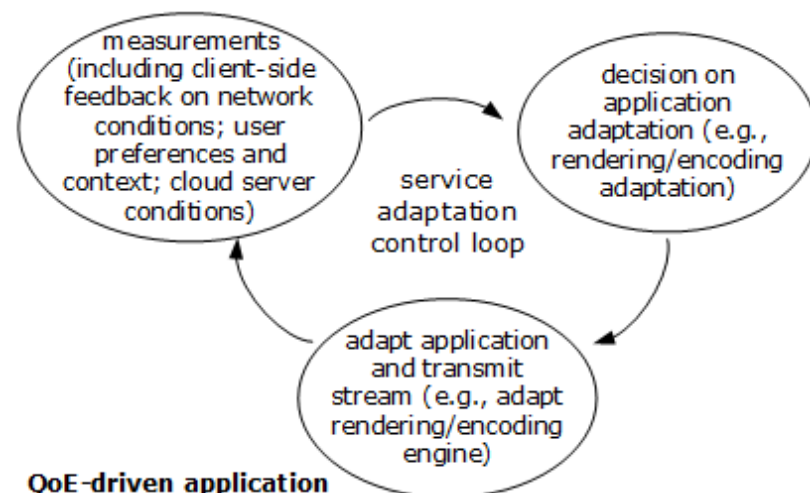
measurements (including client-side feedback on network conditions; user preferences and context; cloud server conditions)

decision on application adaptation (e.g., rendering/encoding adaptation)

service adaptation control loop

adapt application and transmit stream (e.g., adapt rendering/encoding engine)

QoE-driven application